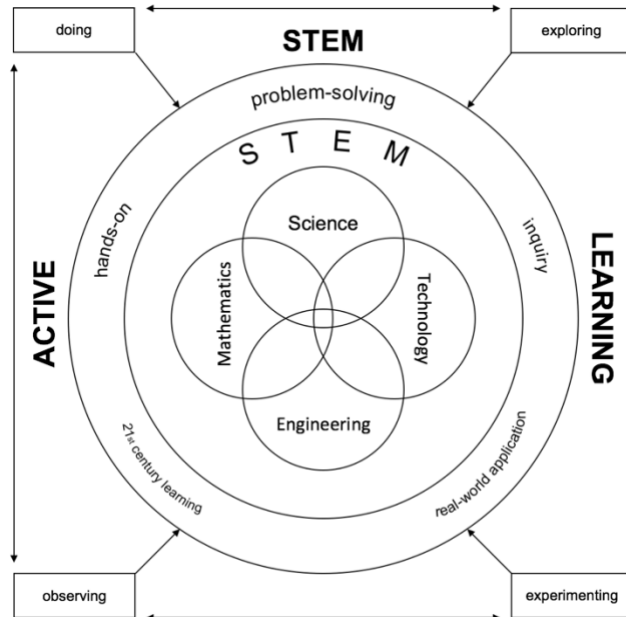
doing

STEM

exploring

problem-solving

S T E M

ACTIVE

hands-on

Science

inquiry

LEARNING

Mathematics

Technology

Engineering

21$^{st}$ century learning

real-world application

observing

experimenting